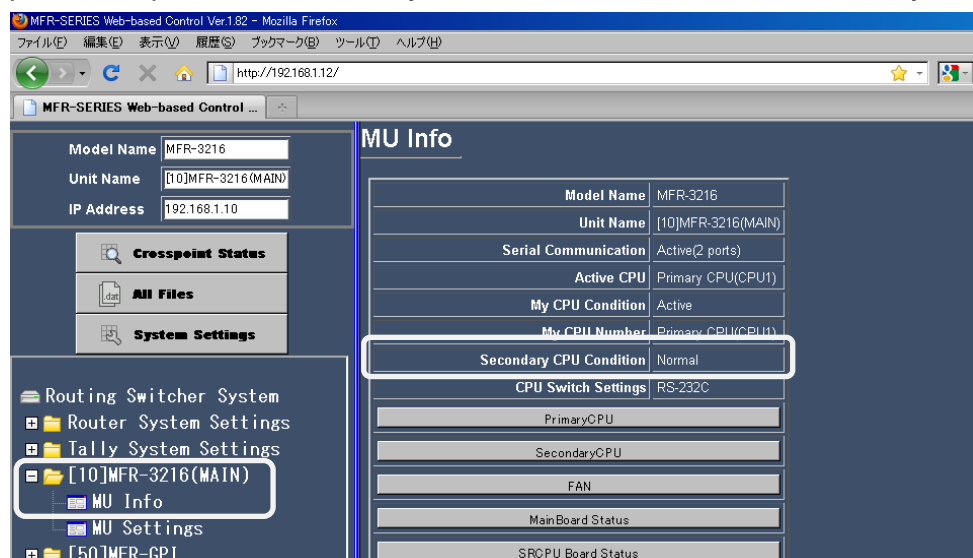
MFR-SERIES Web-based Control Ver.1.82 - Mozilla Firefox
ファイル(F) 編集(E) 表示(V) 履歴(S) ブックマーク(B) ツール(T) ヘルプ(H)
http://192.168.1.12/
MFR-SERIES Web-based Control ...

Model Name MFR-3216
Unit Name [10]MFR-3216(MAIN)
IP Address 192.168.1.10

Crosspoint Status
All Files
System Settings

Routing Switcher System
Router System Settings
Tally System Settings
[10]MFR-3216(MAIN)
MU Info
MU Settings
[50]MFR-GPI

MU Info

| | |
|---|---|
| Model Name | MFR-3216 |
| Unit Name | [10]MFR-3216(MAIN) |
| Serial Communication | Active(2 ports) |
| Active CPU | Primary CPU(CPU1) |
| My CPU Condition | Active |
| My CPU Number | Primary CPU(CPU1) |
| Secondary CPU Condition | Normal |
| CPU Switch Settings | RS-232C |

PrimaryCPU
SecondaryCPU
FAN
MainBoard Status
SRCPU Board Status